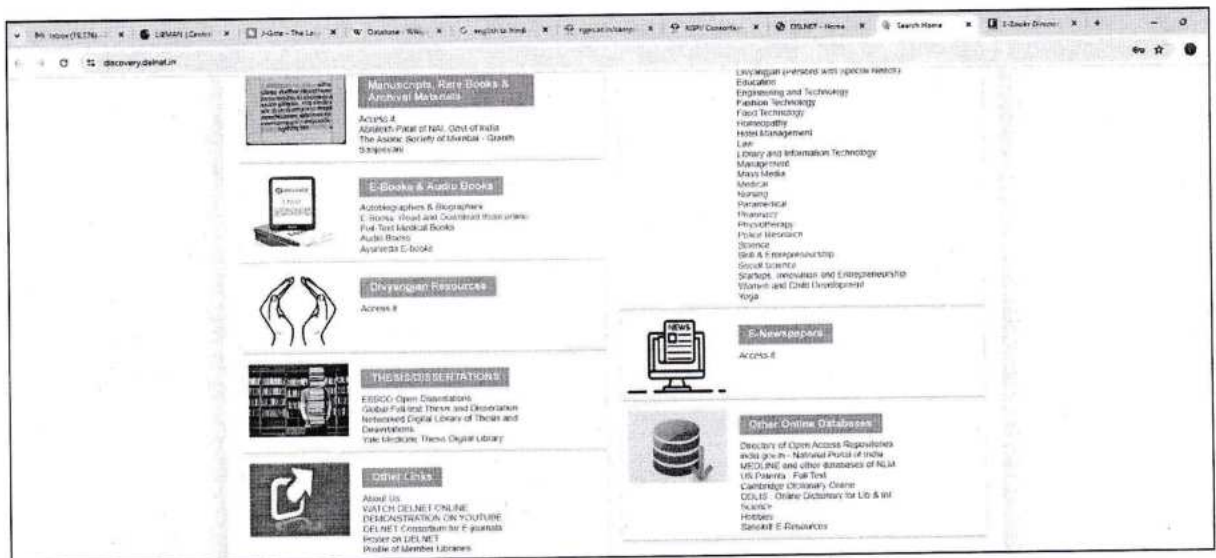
Inbox (19,576) | DELNET | Centr | J-Gate - The Lo | Database - Wiki | english to hindi | | NDPL Consortiu | DELNET - Home | Search Home | E-Books Direct |

discovery.delnet.in

Manuscripts, Rare Books & Archival Materials

Access it
Abhilekh Patal of NAI, Govt of India
The Asiatic Society of Mumbai - Granth Sanjeevani

E-Books & Audio Books

Autobiographies & Biographies
E-Books: Read and Download from online
Full-Text Medical Books
Audio Books
Ayurveda E-books

Divyangjan Resources

Access it

THESIS/DISSERTATIONS

EBSCO Open Dissertations
Global Full-text Thesis and Dissertation
Networked Digital Library of Thesis and Dissertations
Yale Medicine Thesis Digital Library

Other Links

About Us
WATCH DELNET ONLINE DEMONSTRATION ON YOUTUBE
DELNET Consortium for E-journals
Poster on DELNET
Profile of Member Libraries

Divyangjan (Persons with Special Needs)
Education
Engineering and Technology
Fashion Technology
Food Technology
Homeopathy
Hotel Management
Law
Library and Information Technology
Management
Mass Media
Medical
Nursing
Paramedical
Pharmacy
Physiotherapy
Police Research
Science
Skill & Entrepreneurship
Social Science
Startups, Innovation and Entrepreneurship
Women and Child Development
Yoga

NEWS

E-Newspapers

Access it

Other Online Databases

Directory of Open Access Repositories
india.gov.in - National Portal of India
MEDLINE and other databases of NLM
US Patents - Full Text
Cambridge Dictionary Online
ODLIS - Online Dictionary for Lib & Inf Science
Hobbies
Sanskrit E-Resources